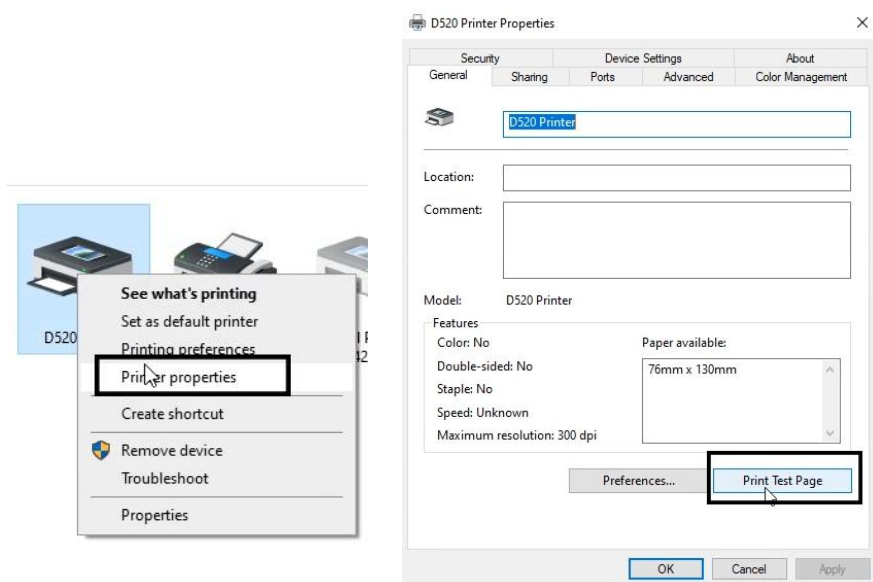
D520

See what's printing
Set as default printer
Printing preferences
Printer properties
Create shortcut
Remove device
Troubleshoot
Properties

D520 Printer Properties

Security
Device Settings
About
General
Sharing
Ports
Advanced
Color Management

D520 Printer

Location:
Comment:

Model: D520 Printer

Features
Color: No
Double-sided: No
Staple: No
Speed: Unknown
Maximum resolution: 300 dpi

Paper available:
76mm x 130mm

Preferences...
Print Test Page

OK
Cancel
Apply